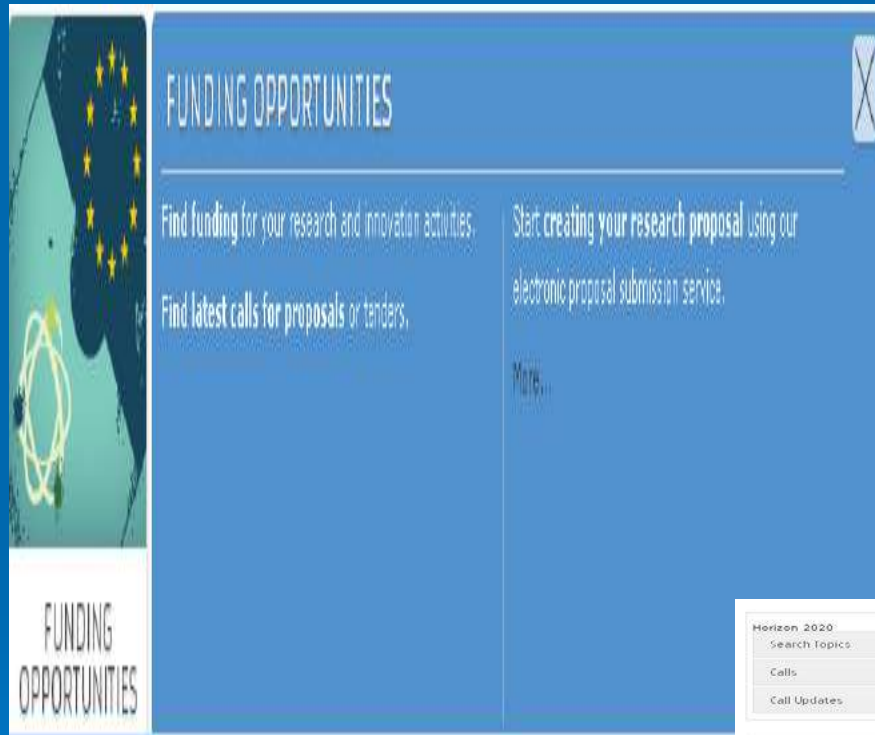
FUNDING OPPORTUNITIES

Find funding for your research and innovation activities.

Find latest calls for proposals or tenders.

Start creating your research proposal using our electronic proposal submission service.

More...

FUNDING OPPORTUNITIES

Horizon 2020
Search Topics
Calls
Call Updates